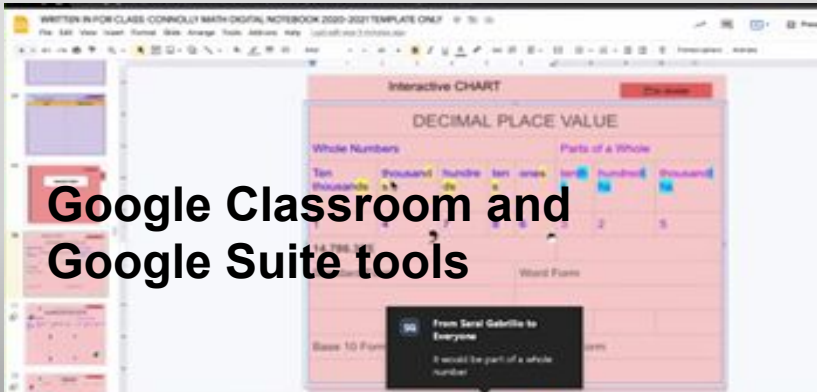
WRITTEN IN FOR CLASS CONNOLLY MATH DIGITAL NOTEBOOK 2020-2021TEMPLATE ONLY

File Edit View Insert Format Slide Arrange Tools Add-ons Help

Interactive CHART

DECIMAL PLACE VALUE

Whole Numbers

Parts of a Whole

Ten thousands

thousands

hundreds

tens

ones

tenths

hundredths

thousandths

Google Classroom and Google Suite tools

14,786.325

Word Form

Base 10 Form

From Sarai Gabrilla to Everyone

It would be part of a whole number